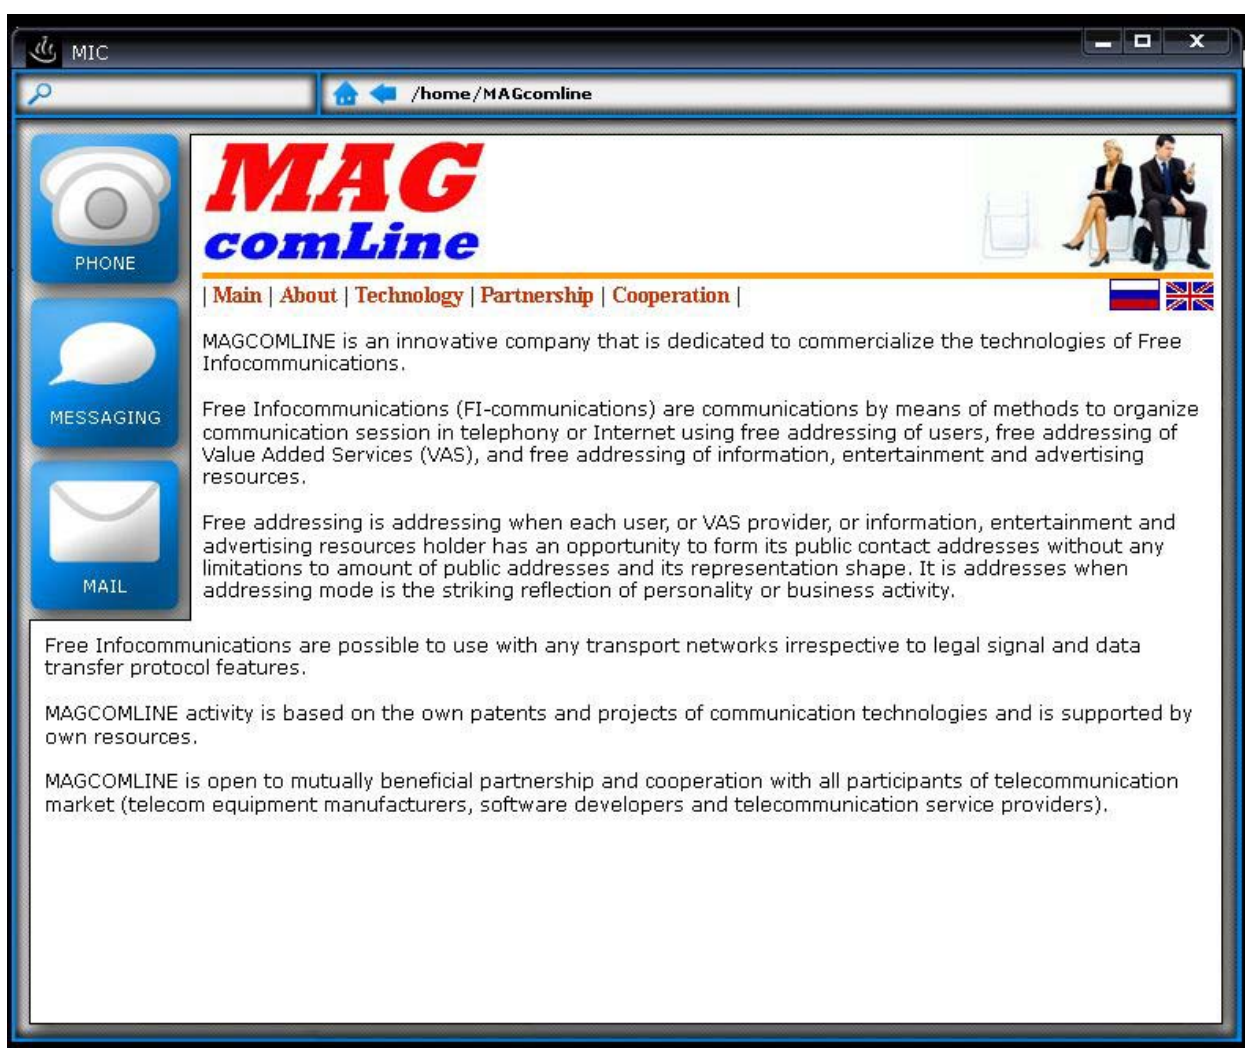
MIC

/home/MAGcomline

PHONE

MESSAGING

MAIL

MAG
comLine

| Main | About | Technology | Partnership | Cooperation |

MAGCOMLINE is an innovative company that is dedicated to commercialize the technologies of Free Infocommunications.

Free Infocommunications (FI-communications) are communications by means of methods to organize communication session in telephony or Internet using free addressing of users, free addressing of Value Added Services (VAS), and free addressing of information, entertainment and advertising resources.

Free addressing is addressing when each user, or VAS provider, or information, entertainment and advertising resources holder has an opportunity to form its public contact addresses without any limitations to amount of public addresses and its representation shape. It is addresses when addressing mode is the striking reflection of personality or business activity.

Free Infocommunications are possible to use with any transport networks irrespective to legal signal and data transfer protocol features.

MAGCOMLINE activity is based on the own patents and projects of communication technologies and is supported by own resources.

MAGCOMLINE is open to mutually beneficial partnership and cooperation with all participants of telecommunication market (telecom equipment manufacturers, software developers and telecommunication service providers).